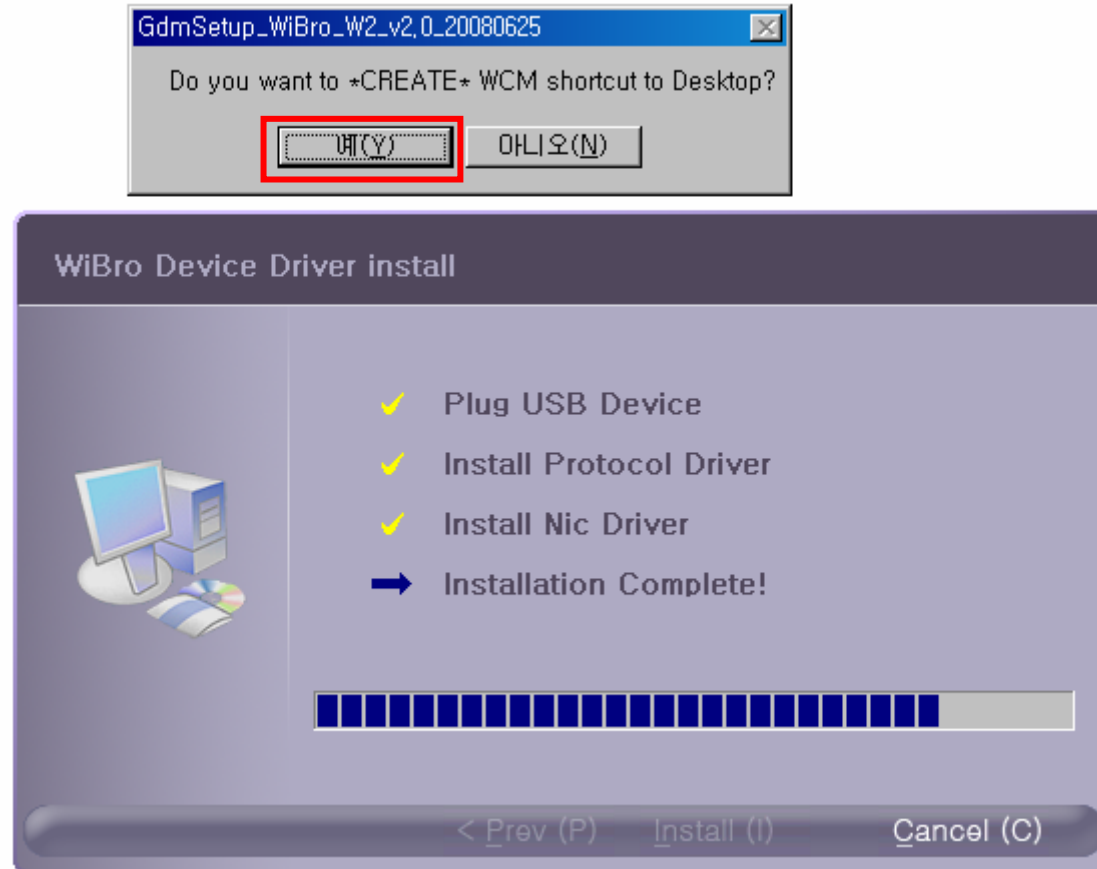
GdmSetup_WiBro_W2_v2,0_20080625

Do you want to *CREATE* WCM shortcut to Desktop?

예(Y) 아니오(N)

WiBro Device Driver install

Plug USB Device

Install Protocol Driver

Install Nic Driver

Installation Complete!

< Prev (P) Install (I) Cancel (C)